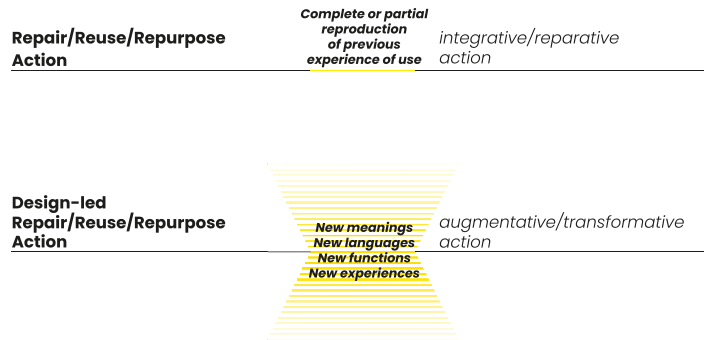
Repair/Reuse/Repurpose Action

Complete or partial reproduction of previous experience of use

integrative/reparative action

Design-led Repair/Reuse/Repurpose Action

New meanings
New languages
New functions
New experiences

augmentative/transformative action